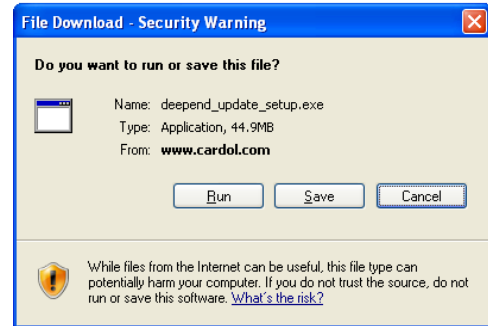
File Download - Security Warning

Do you want to run or save this file?

Name: deepend_update_setup.exe
Type: Application, 44.9MB
From: www.cardol.com

Run Save Cancel

While files from the Internet can be useful, this file type can potentially harm your computer. If you do not trust the source, do not run or save this software. What's the risk?